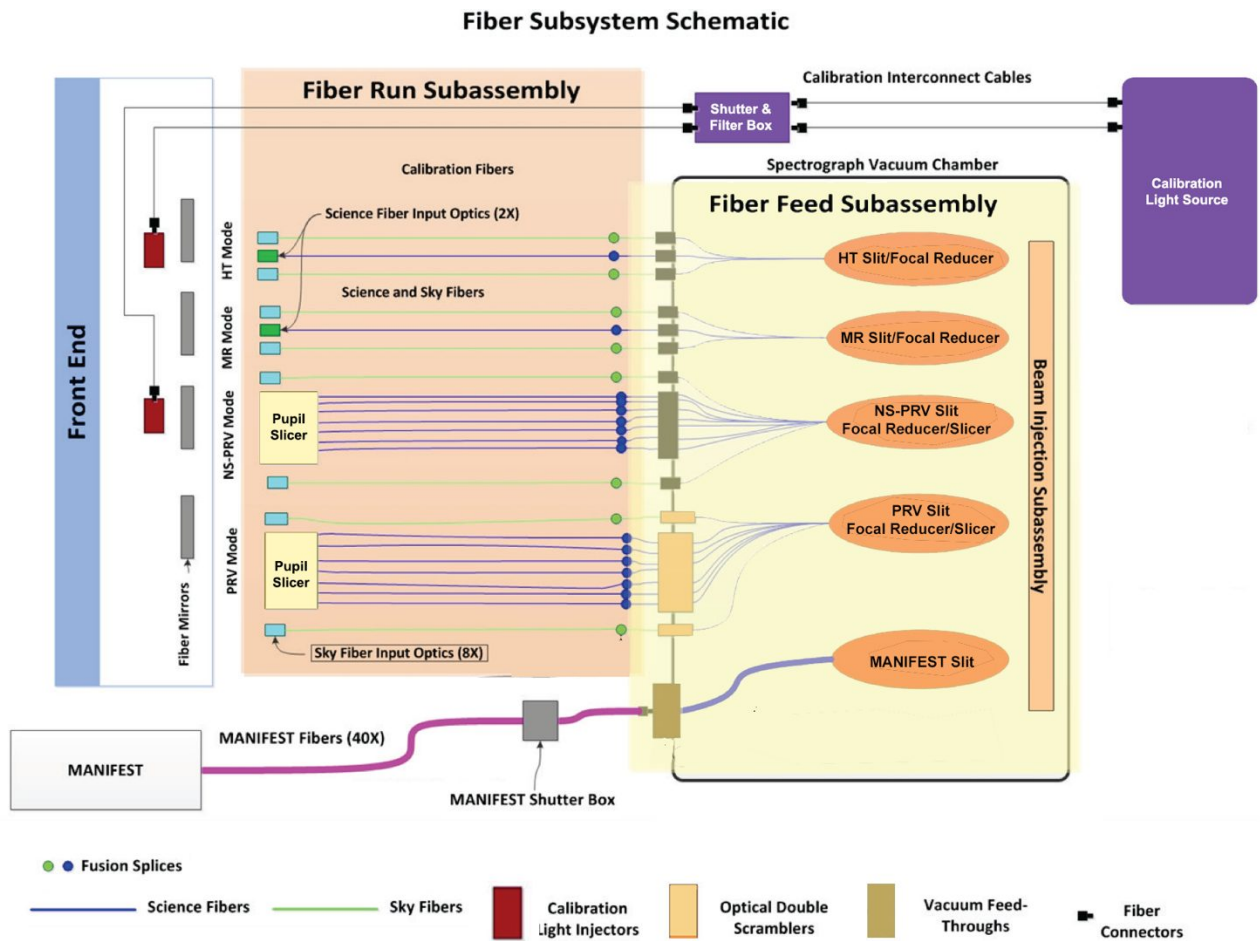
Fiber Subsystem Schematic

Front End

Fiber Run Subassembly

Shutter & Filter Box

Calibration Interconnect Cables

Calibration Light Source

Calibration Fibers

Spectrograph Vacuum Chamber

Fiber Feed Subassembly

Science Fiber Input Optics (2X)

HT Mode

HT Slit/Focal Reducer

Science and Sky Fibers

MR Mode

MR Slit/Focal Reducer

Pupil Slicer

NS-PRV Mode

NS-PRV Slit Focal Reducer/Slicer

Beam Injection Subassembly

PRV Slit Focal Reducer/Slicer

Pupil Slicer

PRV Mode

Fiber Mirrors

Sky Fiber Input Optics (8X)

MANIFEST Slit

MANIFEST Fibers (40X)

MANIFEST

MANIFEST Shutter Box

Fusion Splices

Science Fibers

Sky Fibers

Calibration Light Injectors

Optical Double Scramblers

Vacuum Feed-Throughs

Fiber Connectors